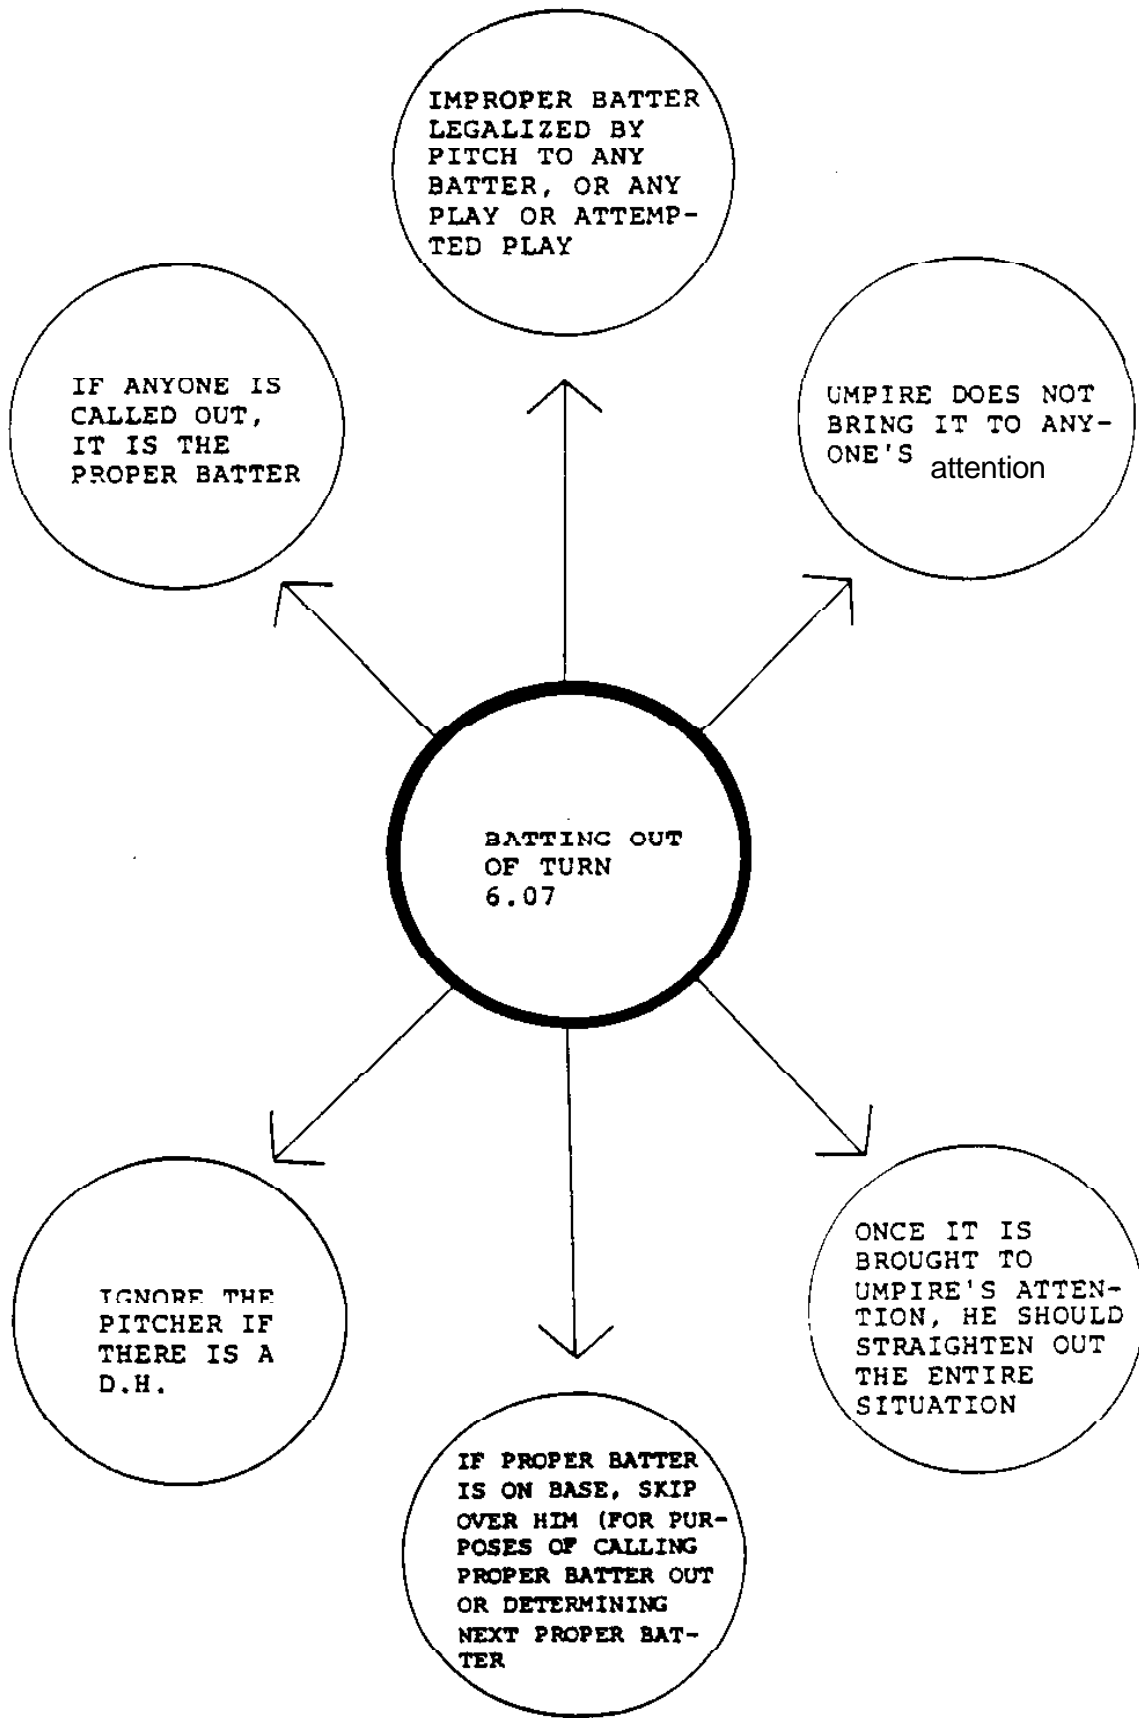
BATTING OUT OF TURN 6.07

IMPROPER BATTER LEGALIZED BY PITCH TO ANY BATTER, OR ANY PLAY OR ATTEMPTED PLAY

UMPIRE DOES NOT BRING IT TO ANYONE'S attention

ONCE IT IS BROUGHT TO UMPIRE'S ATTENTION, HE SHOULD STRAIGHTEN OUT THE ENTIRE SITUATION

IF PROPER BATTER IS ON BASE, SKIP OVER HIM (FOR PURPOSES OF CALLING PROPER BATTER OUT OR DETERMINING NEXT PROPER BATTER

IGNORE THE PITCHER IF THERE IS A D.H.

IF ANYONE IS CALLED OUT, IT IS THE PROPER BATTER